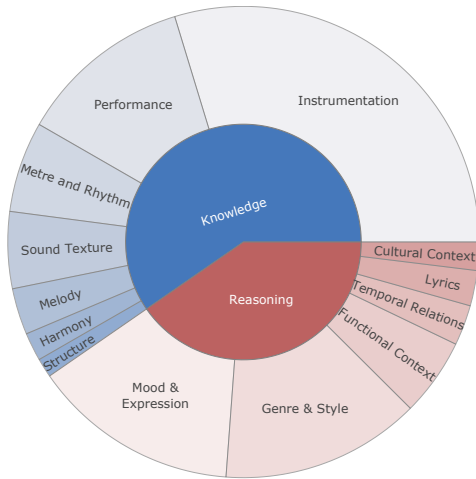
Instrumentation

Performance

Metre and Rhythm

Sound Texture

Melody

Harmony

Structure

Knowledge

Reasoning

Cultural Context

Lyrics

Temporal Relations

Functional Context

Mood & Expression

Genre & Style